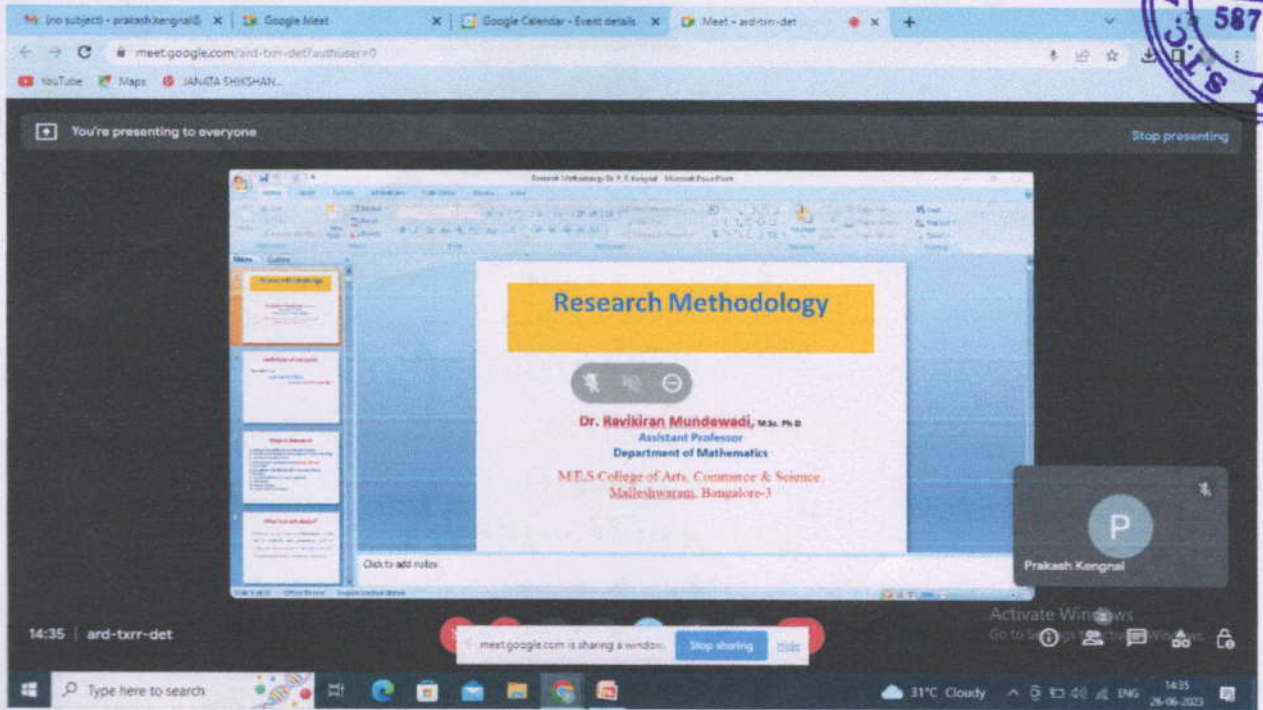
(no subject) - prakash.kengnal@ × Google Meet × Google Calendar - Event details × Meet - ard-txrr-det ×

meet.google.com/ard-txrr-det?authuser=0

YouTube Maps JANATA SHIKSHAN...

587

You're presenting to everyone

Stop presenting

Research Methodology Dr. P. E. Kengnal - Microsoft PowerPoint

Slides Outline

Research Methodology

Dr. Ravikiran Mundewadi, M.Sc. Ph.D.
Assistant Professor
Department of Mathematics

M.E.S College of Arts, Commerce & Science
Malleshwaram, Bangalore-3

Click to add notes

P

Prakash Kengnal

Activate Windows
Go to Settings to activate Windows.

14:35 | ard-txrr-det

meet.google.com is sharing a window. Stop sharing Hide

Type here to search

31°C Cloudy ENG 14:35 26-06-2023